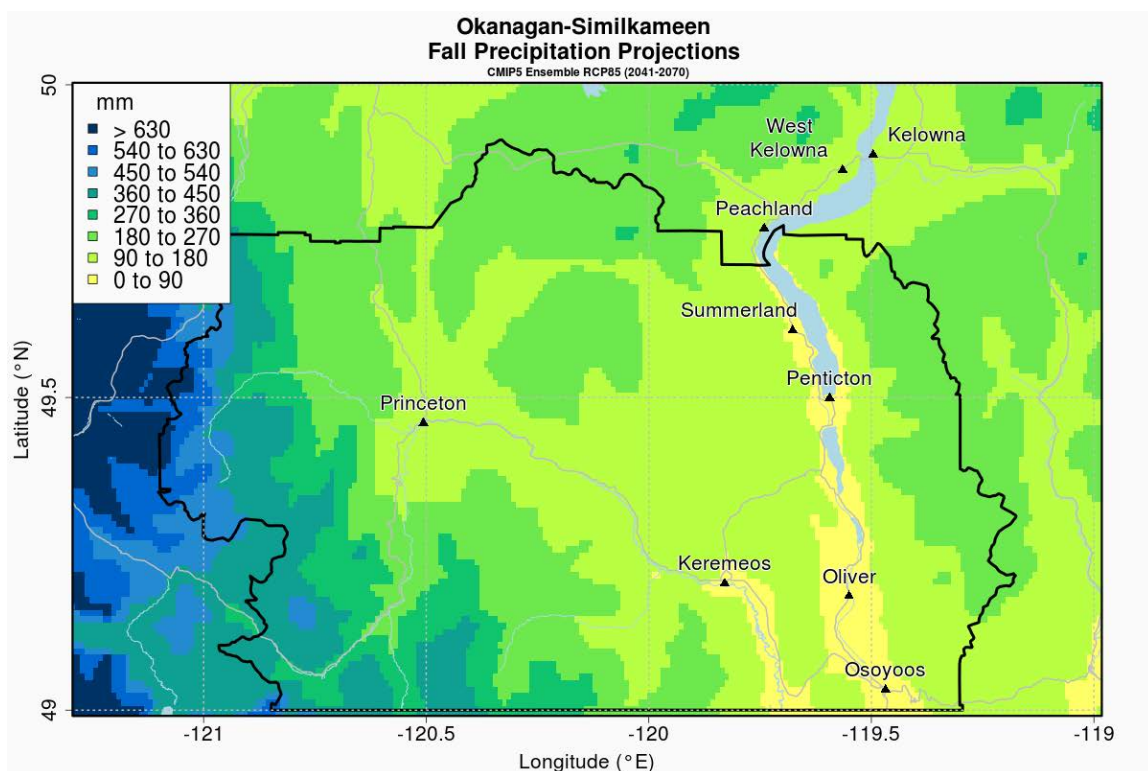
Okanagan-Similkameen
Fall Precipitation Projections
CMIP5 Ensemble RCP85 (2041-2070)

mm
> 630
540 to 630
450 to 540
360 to 450
270 to 360
180 to 270
90 to 180
0 to 90

West Kelowna
Kelowna
Peachland
Summerland
Penticton
Princeton
Keremeos
Oliver
Osoyoos

50
49.5
49
Latitude (°N)

-121
-120.5
-120
-119.5
-119
Longitude (°E)